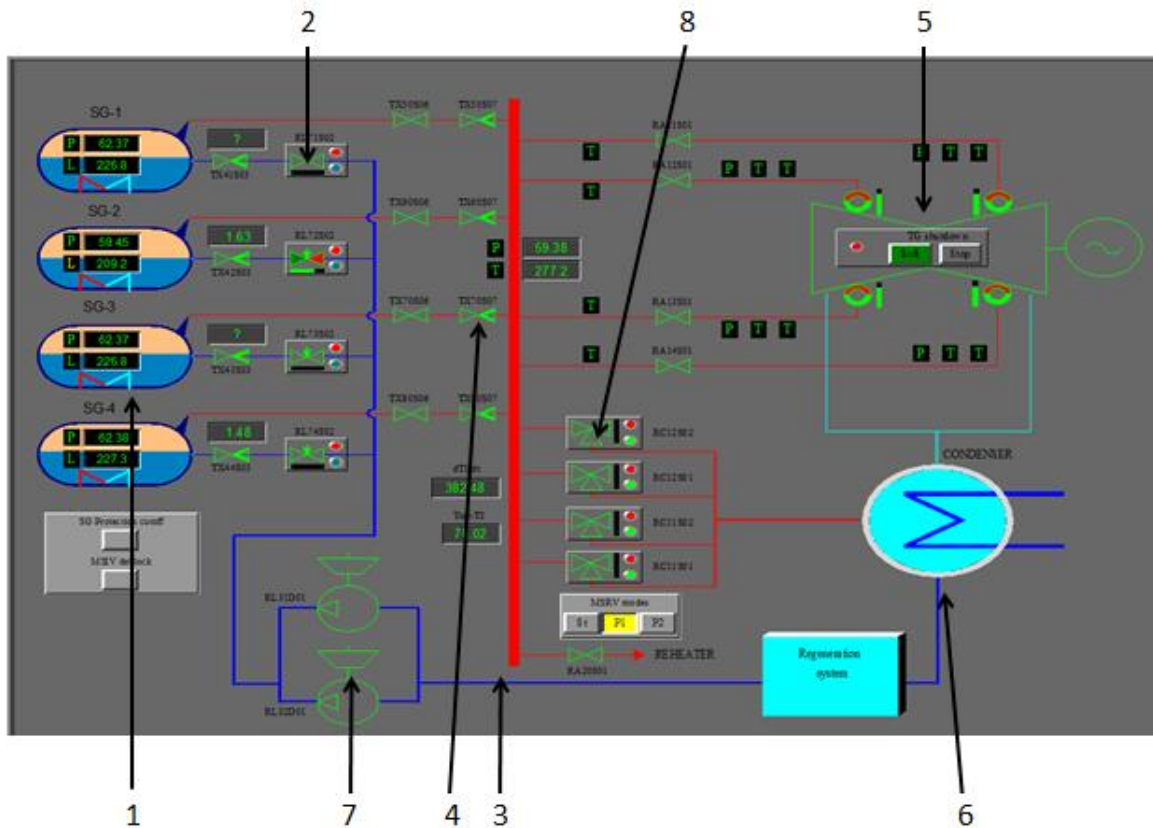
2
8
5

SG-1
P 62.37
L 226.8
?
RL71S02
TX41S03
TX50S06
TX50S07
RA11S01
RA12S01
T
T
P T T
P T T

SG-2
P 59.45
L 209.2
1.63
RL72S02
TX42S03
TX60S06
TX60S07
P 59.38
T 277.2
TG shutdown
S-S
Stop

SG-3
P 62.37
L 226.8
?
RL73S02
TX43S03
TX70S06
TX70S07
RA13S01
RA14S01
T
T
P T T
P T T

SG-4
P 62.38
L 227.3
1.48
RL74S02
TX44S03
TX80S06
TX80S07
RC12S02
RC12S01
RC11S02
RC11S01
dTsat
382.48
Tsat-T1
70.02
CONDENSER

SG Protection cutoff
MSRV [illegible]
RL51D01
RL52D01
MSRV modes
S t
P1
P2
RA20S01
REHEATER
Regeneration system

1
7
4
3
6